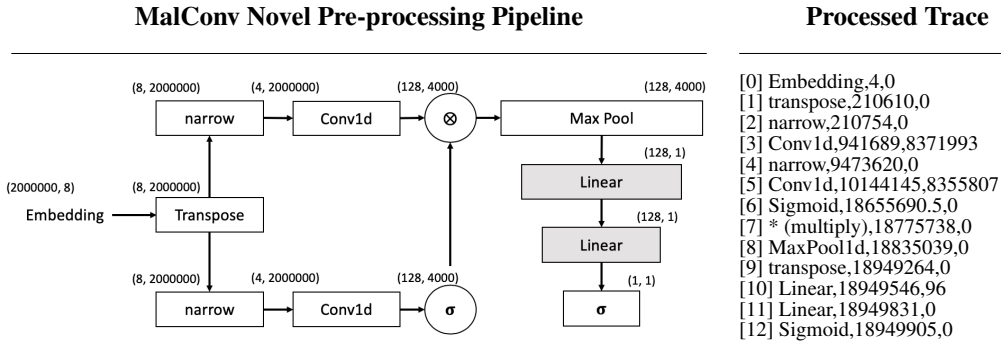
MalConv Novel Pre-processing Pipeline

Processed Trace

(8, 2000000)
narrow
(4, 2000000)
Conv1d
(128, 4000)
$\otimes$
(128, 4000)
Max Pool
(128, 1)
Linear
(128, 1)
Linear
(1, 1)
σ

(2000000, 8)
Embedding
(8, 2000000)
Transpose

(8, 2000000)
narrow
(4, 2000000)
Conv1d
(128, 4000)
σ

[0] Embedding,4,0
[1] transpose,210610,0
[2] narrow,210754,0
[3] Conv1d,941689,8371993
[4] narrow,9473620,0
[5] Conv1d,10144145,8355807
[6] Sigmoid,18655690.5,0
[7] * (multiply),18775738,0
[8] MaxPool1d,18835039,0
[9] transpose,18949264,0
[10] Linear,18949546,96
[11] Linear,18949831,0
[12] Sigmoid,18949905,0